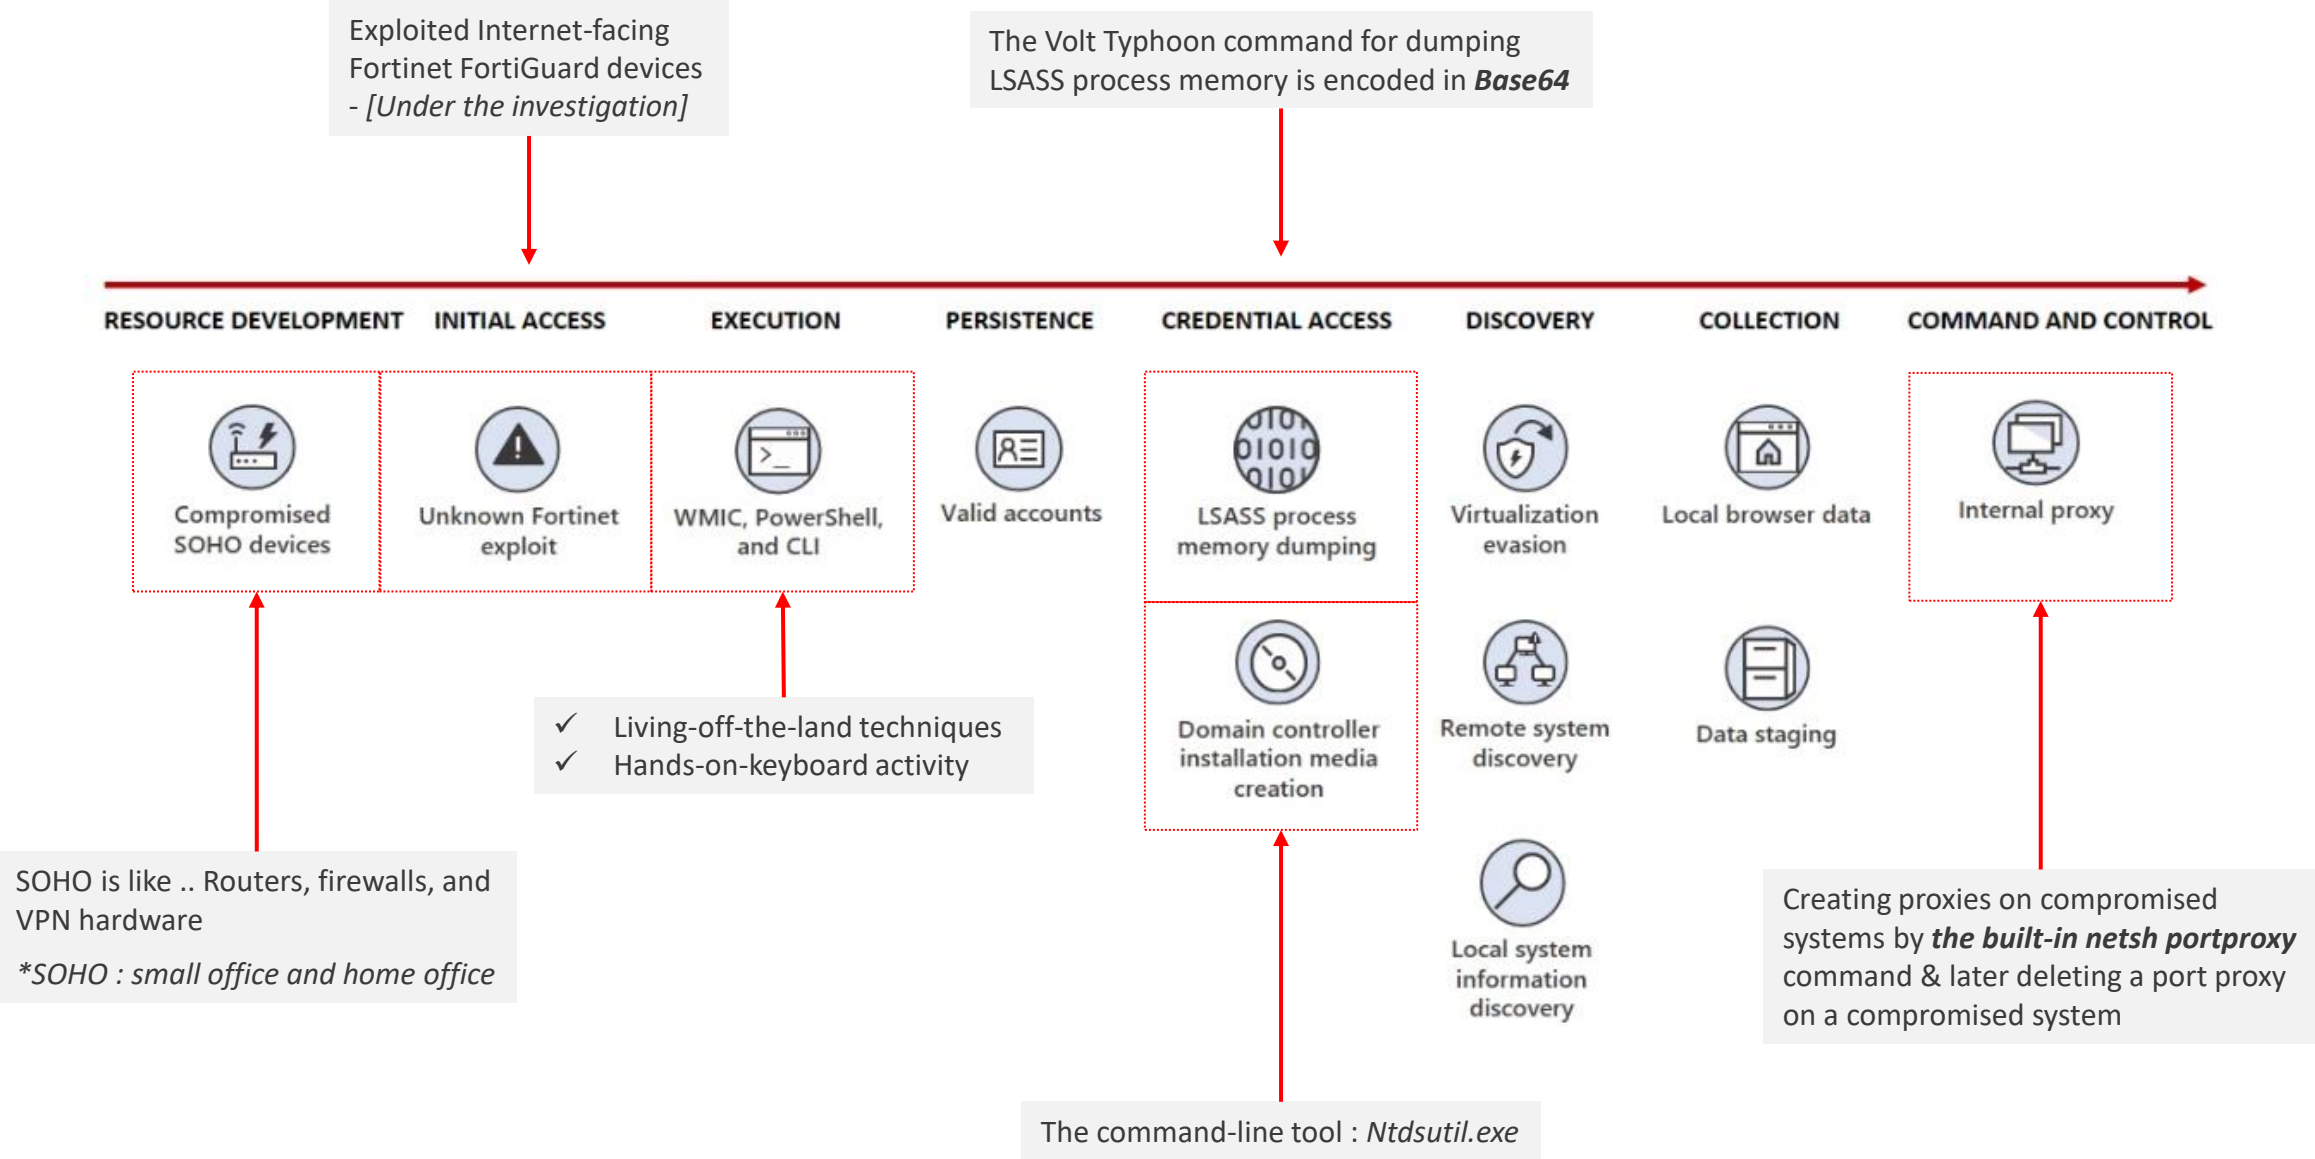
Exploited Internet-facing Fortinet FortiGuard devices - [Under the investigation]

The Volt Typhoon command for dumping LSASS process memory is encoded in Base64

RESOURCE DEVELOPMENT INITIAL ACCESS EXECUTION PERSISTENCE CREDENTIAL ACCESS DISCOVERY COLLECTION COMMAND AND CONTROL

Compromised SOHO devices

Unknown Fortinet exploit

WMIC, PowerShell, and CLI

Valid accounts

LSASS process memory dumping

Virtualization evasion

Local browser data

Internal proxy

Domain controller installation media creation

Remote system discovery

Data staging

Local system information discovery

✓ Living-off-the-land techniques
✓ Hands-on-keyboard activity

SOHO is like .. Routers, firewalls, and VPN hardware

*SOHO : small office and home office

Creating proxies on compromised systems by the built-in netsh portproxy command & later deleting a port proxy on a compromised system

The command-line tool : Ntdsutil.exe